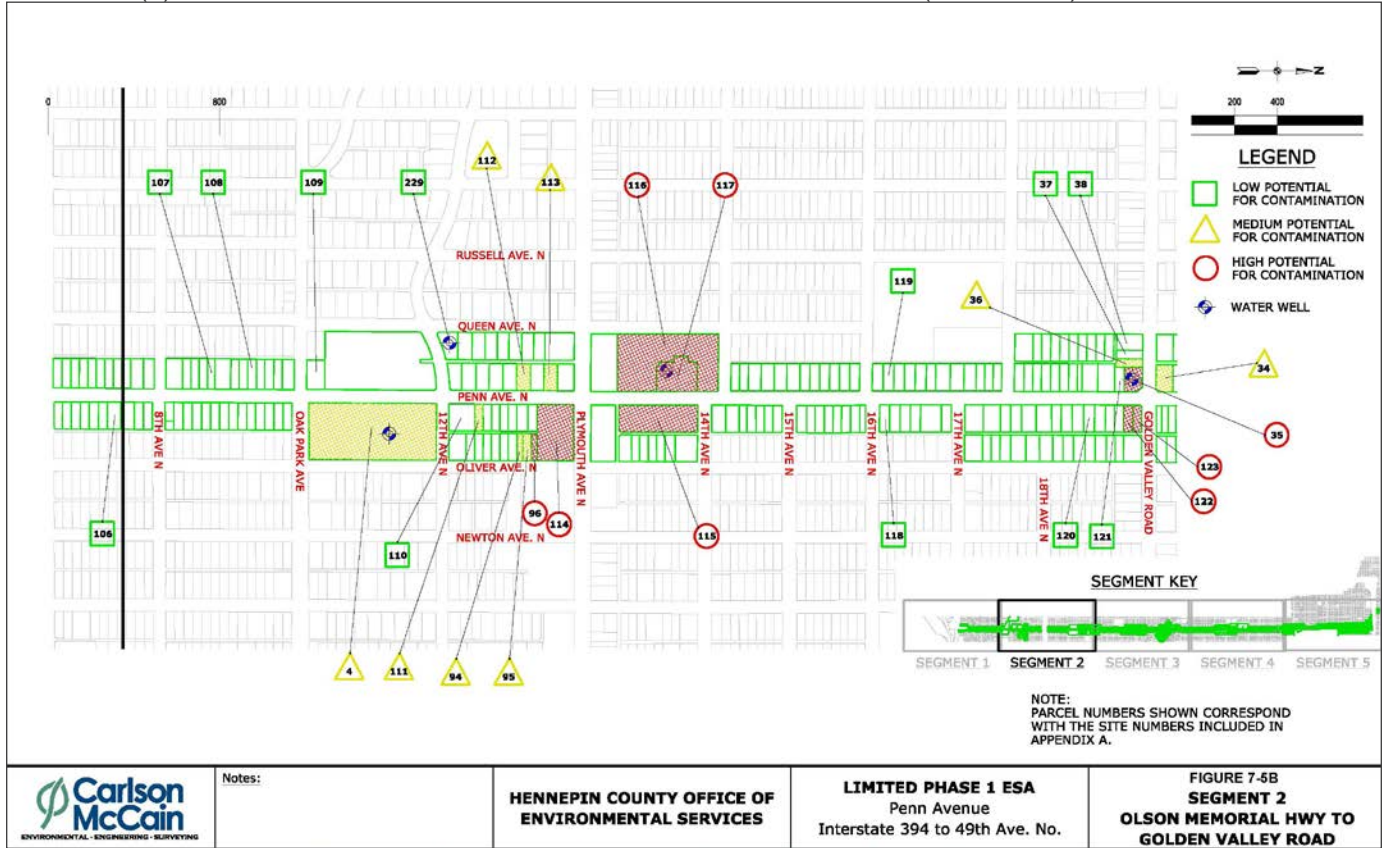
0 800

N

200 400

LEGEND
LOW POTENTIAL FOR CONTAMINATION
MEDIUM POTENTIAL FOR CONTAMINATION
HIGH POTENTIAL FOR CONTAMINATION
WATER WELL

107 108 109 229 112 113 116 117 37 38

RUSSELL AVE. N

119

36

QUEEN AVE. N

34

PENN AVE. N

35

8TH AVE N
OAK PARK AVE
12TH AVE N
PLYMOUTH AVE N
14TH AVE N
15TH AVE N
16TH AVE N
17TH AVE N
GOLDEN VALLEY ROAD

OLIVER AVE. N

123

18TH AVE N

122

96 114

106

NEWTON AVE. N

115 118 120 121

110

SEGMENT KEY

SEGMENT 1 SEGMENT 2 SEGMENT 3 SEGMENT 4 SEGMENT 5

4 111 94 95

NOTE:
PARCEL NUMBERS SHOWN CORRESPOND WITH THE SITE NUMBERS INCLUDED IN APPENDIX A.

Carlson McCain
ENVIRONMENTAL - ENGINEERING - SURVEYING

Notes:

HENNEPIN COUNTY OFFICE OF ENVIRONMENTAL SERVICES

LIMITED PHASE 1 ESA
Penn Avenue
Interstate 394 to 49th Ave. No.

FIGURE 7-5B
SEGMENT 2
OLSON MEMORIAL HWY TO GOLDEN VALLEY ROAD